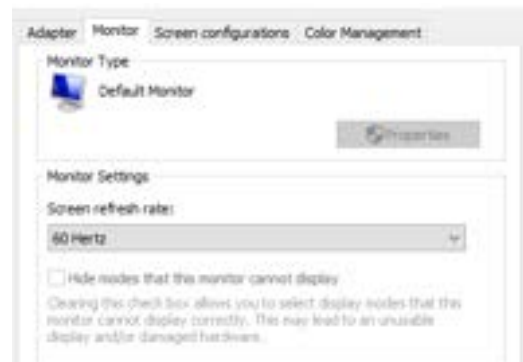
Adapter Monitor Screen configurations Color Management

Monitor Type

Default Monitor

Properties

Monitor Settings

Screen refresh rate:

60 Hertz

Hide modes that this monitor cannot display

Clearing this check box allows you to select display modes that this monitor cannot display correctly. This may lead to an unusable display and/or damaged hardware.